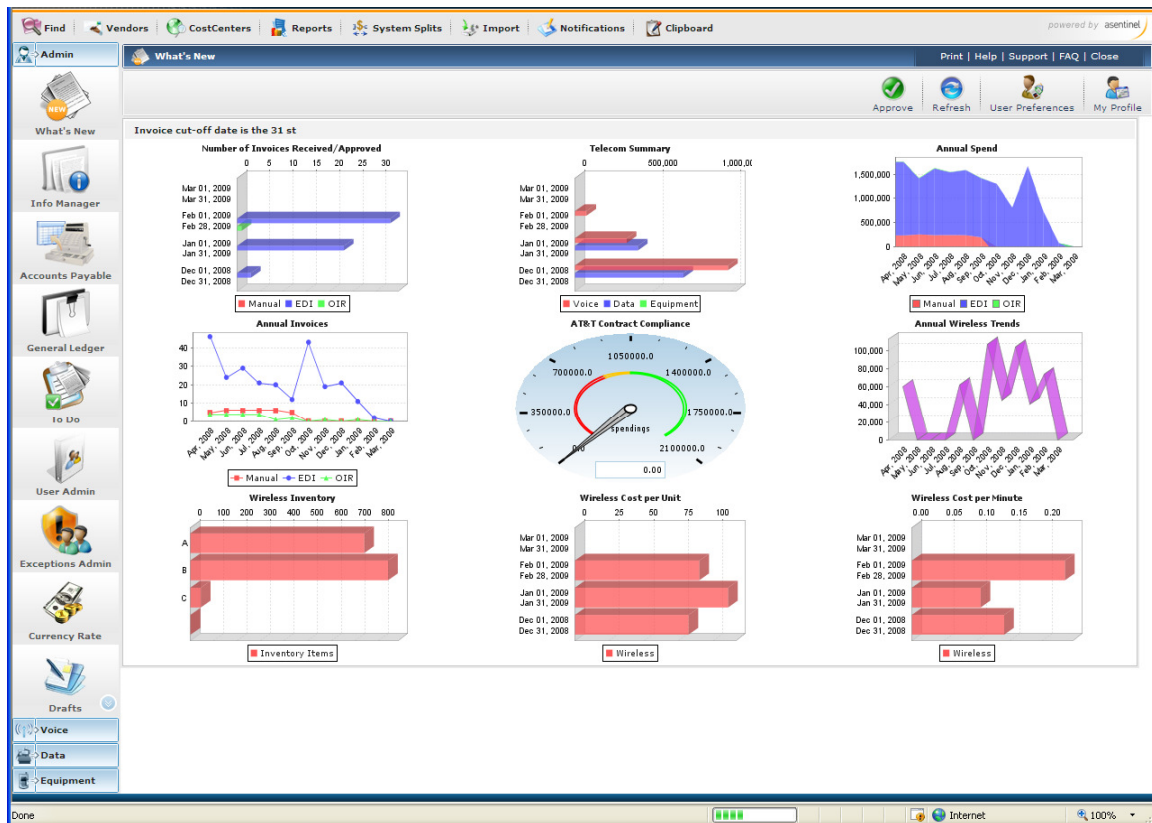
Find | Vendors | CostCenters | Reports | System Splits | Import | Notifications | Clipboard

powered by asentinel

Admin

What's New

Print | Help | Support | FAQ | Close

Approve Refresh User Preferences My Profile

What's New

Info Manager

Accounts Payable

General Ledger

To Do

User Admin

Exceptions Admin

Currency Rate

Drafts

Voice

Data

Equipment

Invoice cut-off date is the 31 st

Number of Invoices Received/Approved

0 5 10 15 20 25 30

Mar 01, 2009
Mar 31, 2009
Feb 01, 2009
Feb 28, 2009
Jan 01, 2009
Jan 31, 2009
Dec 01, 2008
Dec 31, 2008

Manual EDI OIR

Telecom Summary

0 500,000 1,000,0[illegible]

Mar 01, 2009
Mar 31, 2009
Feb 01, 2009
Feb 28, 2009
Jan 01, 2009
Jan 31, 2009
Dec 01, 2008
Dec 31, 2008

Voice Data Equipment

Annual Spend

1,500,000
1,000,000
500,000
0

Apr, 2008 May, 2008 Jun, 2008 Jul, 2008 Aug, 2008 Sep, 2008 Oct, 2008 Nov, 2008 Dec, 2008 Jan, 2009 Feb, 2009 Mar, 2009

Manual EDI OIR

Annual Invoices

40
30
20
10
0

Apr, 2008 May, 2008 Jun, 2008 Jul, 2008 Aug, 2008 Sep, 2008 Oct, 2008 Nov, 2008 Dec, 2008 Jan, 2009 Feb, 2009 Mar, 2009

Manual EDI OIR

AT&T Contract Compliance

1050000.0
700000.0
1400000.0
350000.0
1750000.0
0.0
2100000.0
spendings
0.00

Annual Wireless Trends

100,000
80,000
60,000
40,000
20,000
0

Apr, 2008 May, 2008 Jun, 2008 Jul, 2008 Aug, 2008 Sep, 2008 Oct, 2008 Nov, 2008 Dec, 2008 Jan, 2009 Feb, 2009 Mar, 2009

Wireless Inventory

0 100 200 300 400 500 600 700 800

A
B
C

Inventory Items

Wireless Cost per Unit

0 25 50 75 100

Mar 01, 2009
Mar 31, 2009
Feb 01, 2009
Feb 28, 2009
Jan 01, 2009
Jan 31, 2009
Dec 01, 2008
Dec 31, 2008

Wireless

Wireless Cost per Minute

0.00 0.05 0.10 0.15 0.20

Mar 01, 2009
Mar 31, 2009
Feb 01, 2009
Feb 28, 2009
Jan 01, 2009
Jan 31, 2009
Dec 01, 2008
Dec 31, 2008

Wireless

Done

Internet

100%